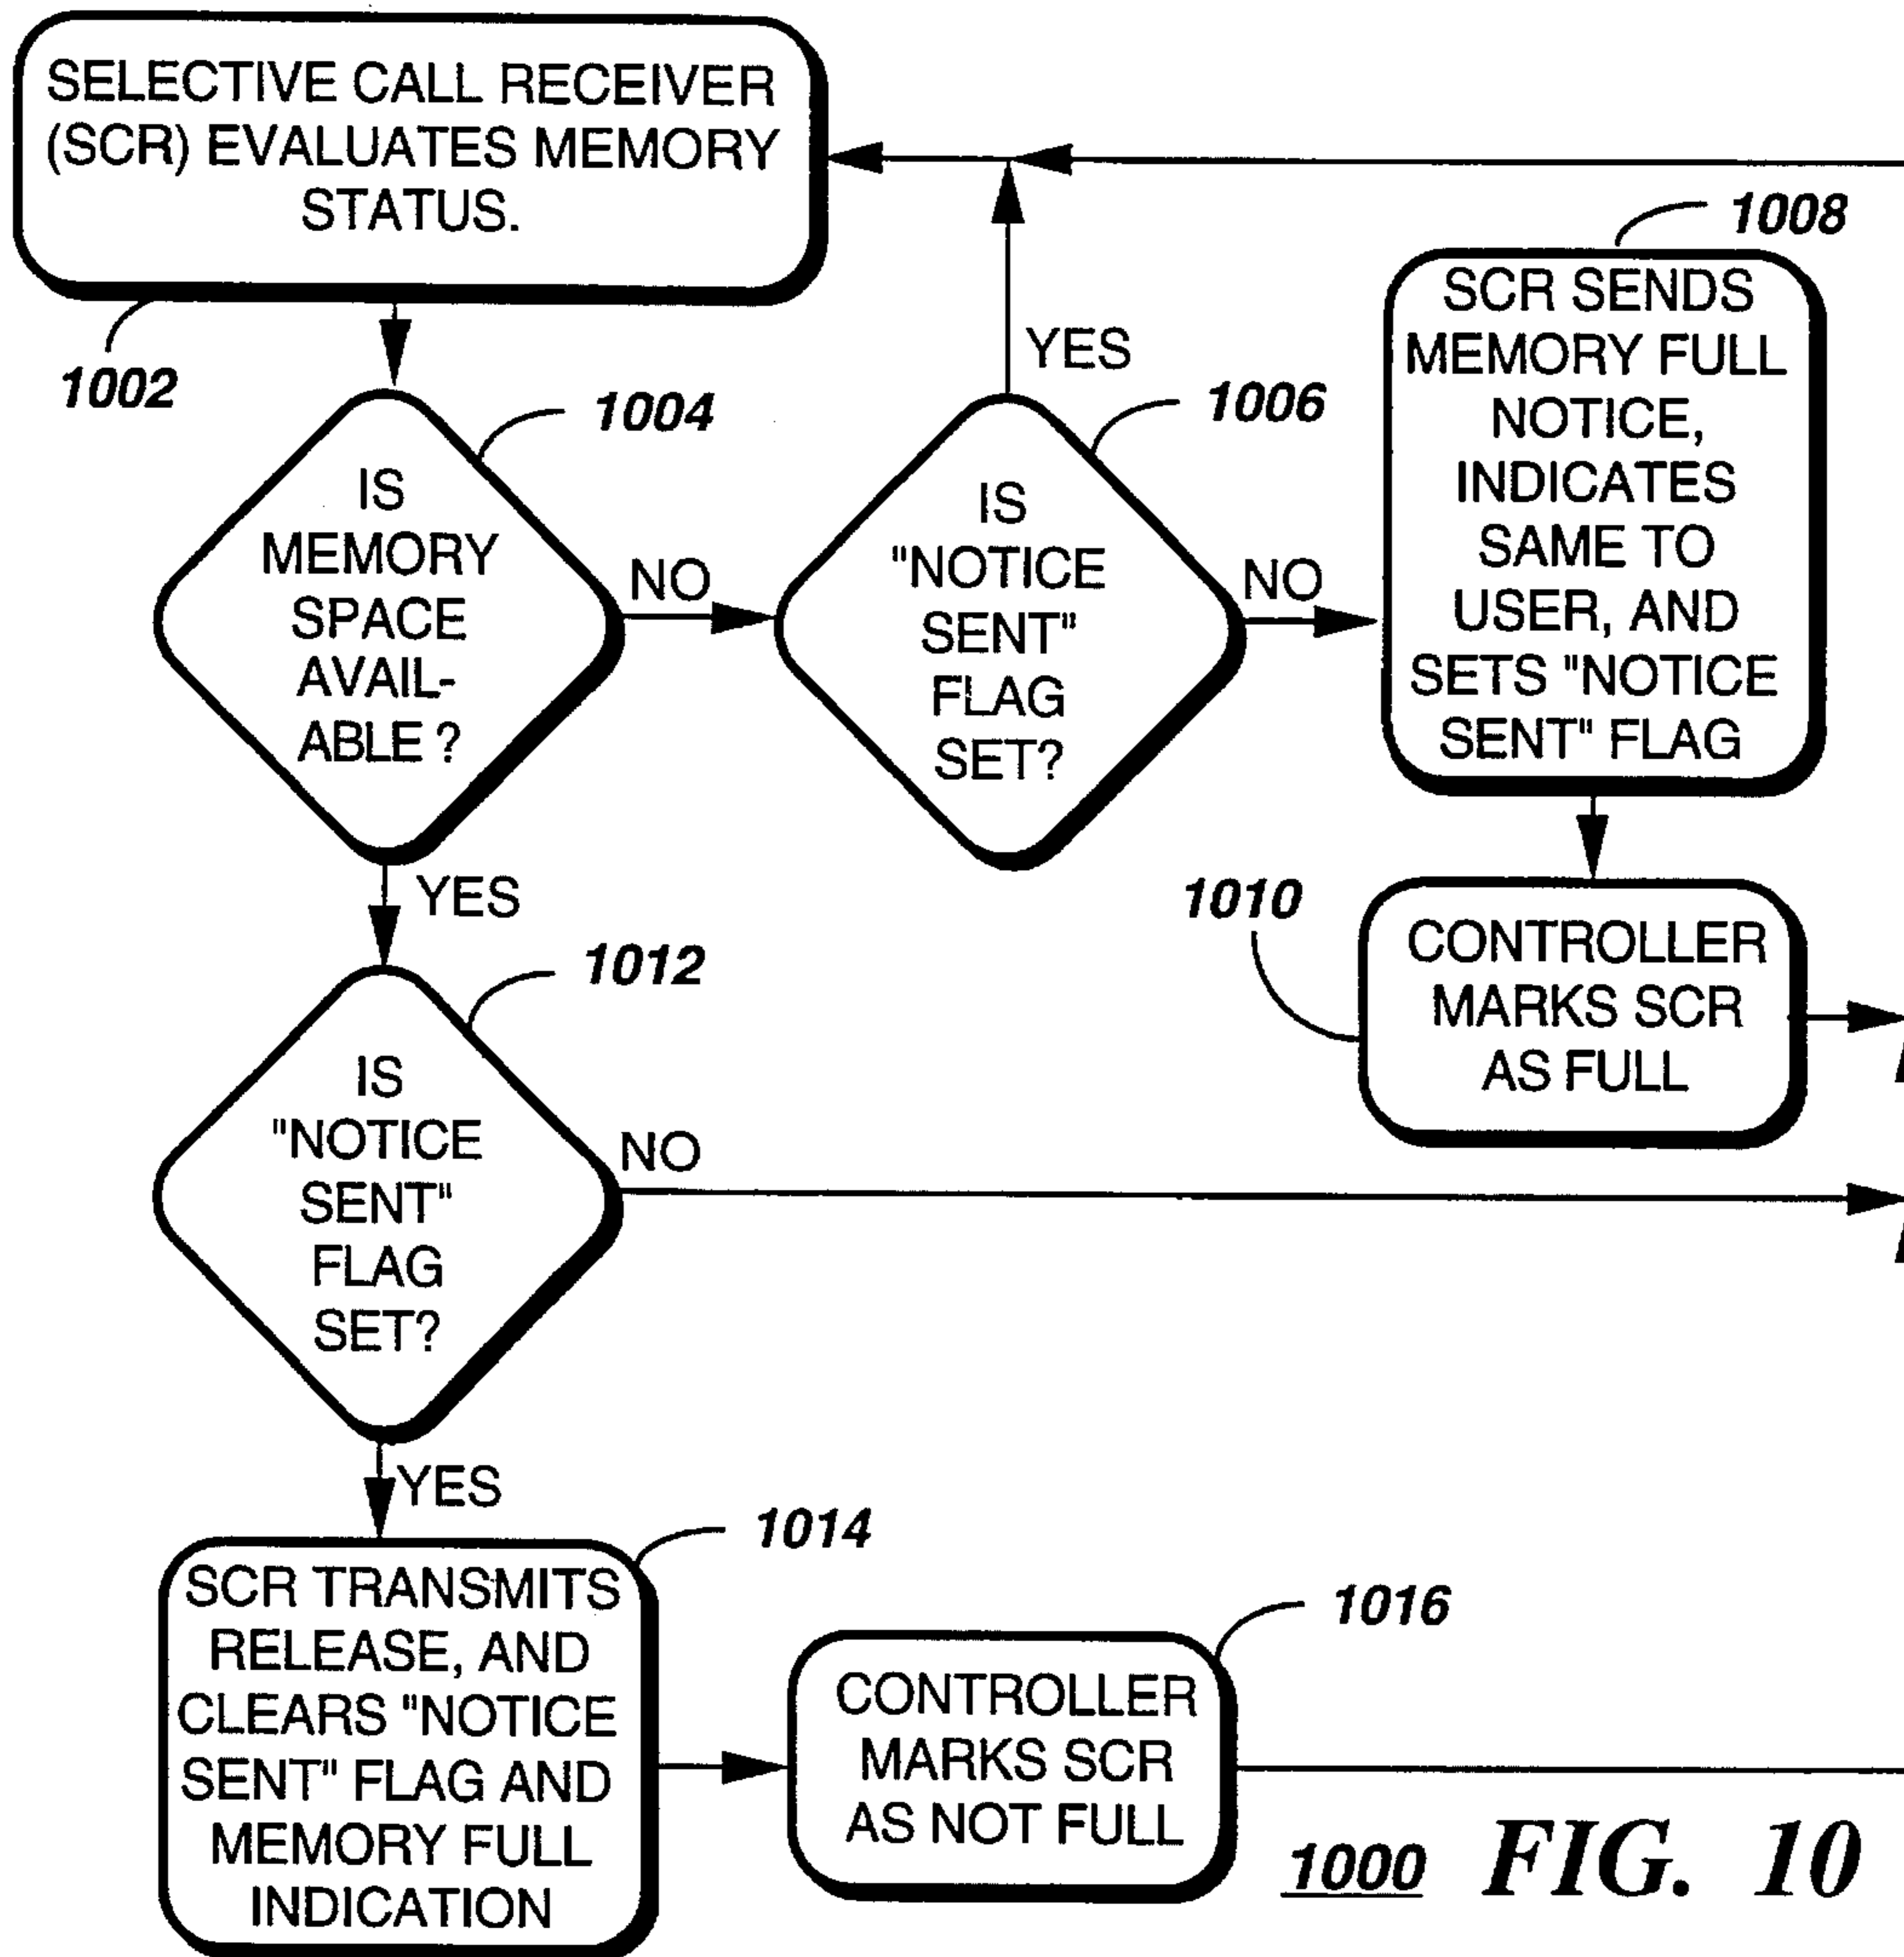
SELECTIVE CALL RECEIVER (SCR) EVALUATES MEMORY STATUS.

1002

IS MEMORY SPACE AVAILABLE ?

1004

NO

IS "NOTICE SENT" FLAG SET?

1006

YES

NO

1008

SCR SENDS MEMORY FULL NOTICE, INDICATES SAME TO USER, AND SETS "NOTICE SENT" FLAG

1010

CONTROLLER MARKS SCR AS FULL

YES

1012

IS "NOTICE SENT" FLAG SET?

NO

YES

1014

SCR TRANSMITS RELEASE, AND CLEARS "NOTICE SENT" FLAG AND MEMORY FULL INDICATION

1016

CONTROLLER MARKS SCR AS NOT FULL

1000 FIG. 10